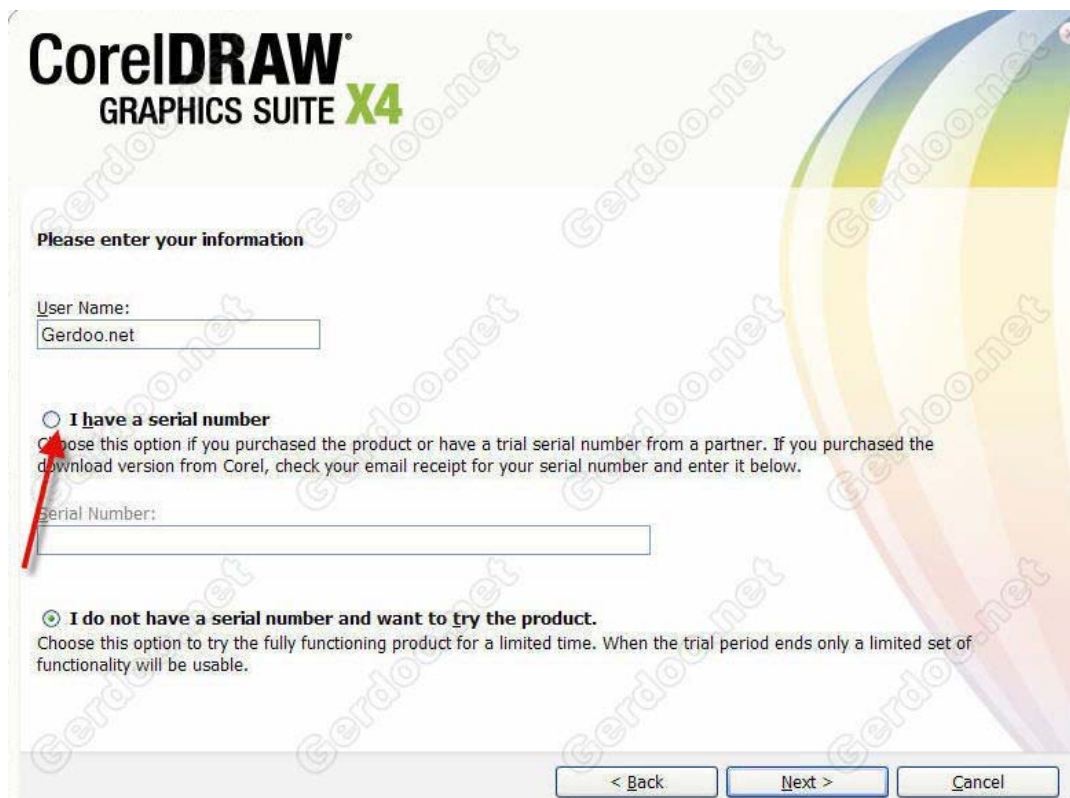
CorelDRAW® GRAPHICS SUITE X4

Gerdoo.net

Please enter your information

User Name:
Gerdoo.net

I have a serial number
Choose this option if you purchased the product or have a trial serial number from a partner. If you purchased the download version from Corel, check your email receipt for your serial number and enter it below.

Serial Number:

I do not have a serial number and want to try the product.
Choose this option to try the fully functioning product for a limited time. When the trial period ends only a limited set of functionality will be usable.

< Back
Next >
Cancel